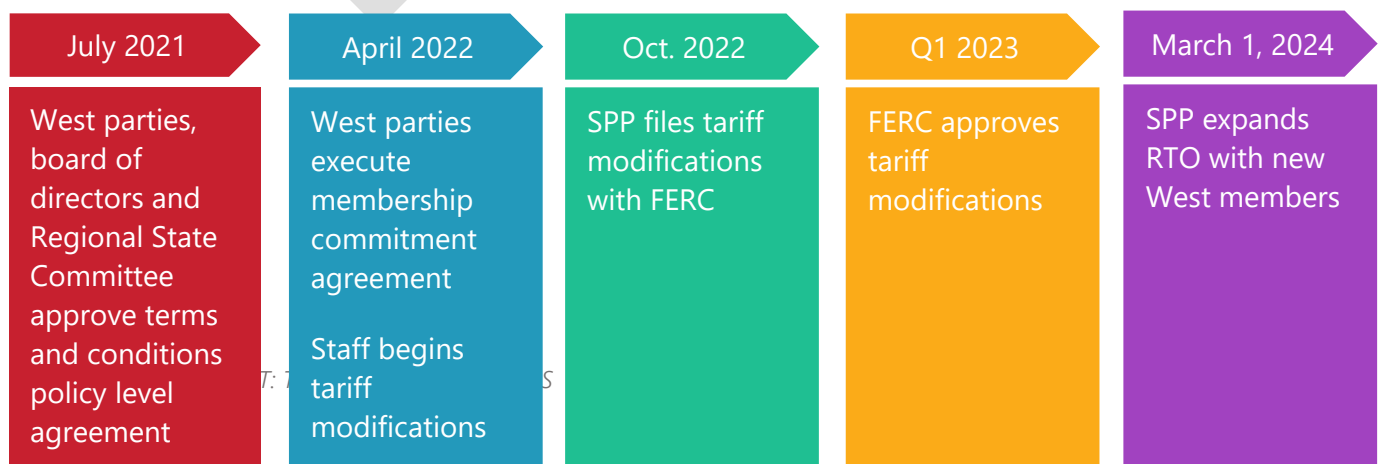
July 2021

West parties, board of directors and Regional State Committee approve terms and conditions policy level agreement

April 2022

West parties execute membership commitment agreement

Staff begins tariff modifications

Oct. 2022

SPP files tariff modifications with FERC

Q1 2023

FERC approves tariff modifications

March 1, 2024

SPP expands RTO with new West members

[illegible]